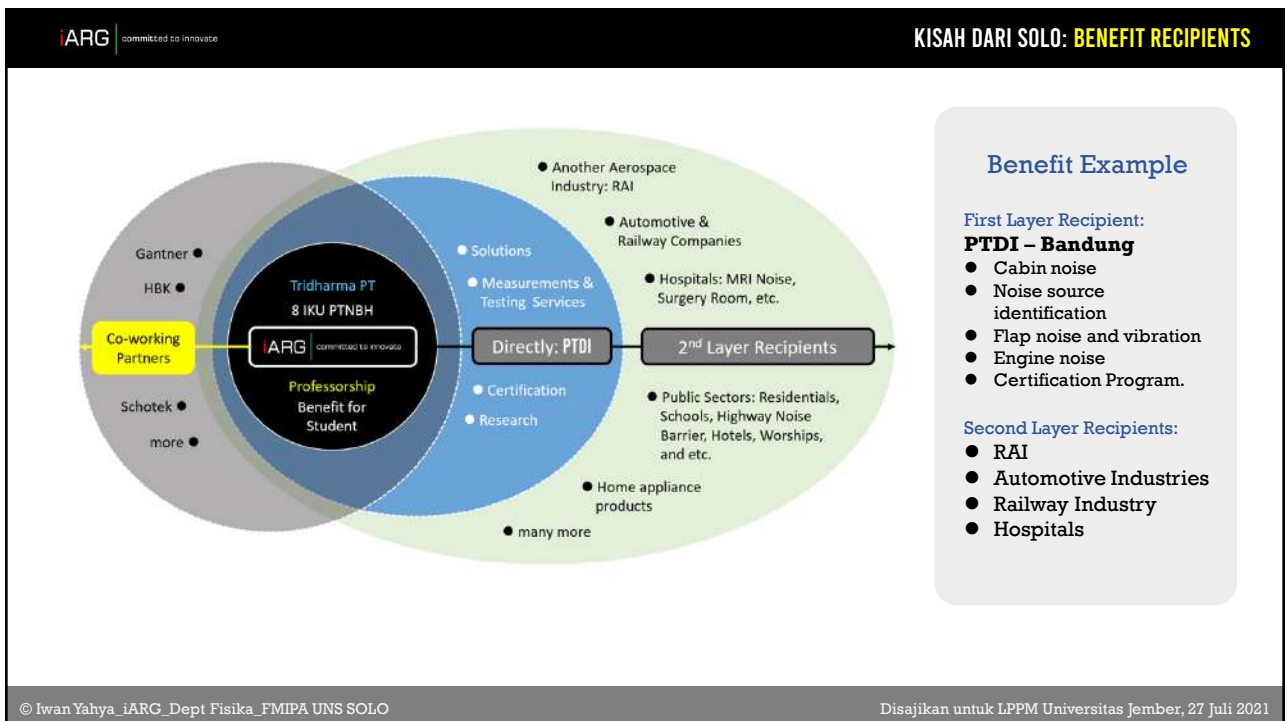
iARG | committed to innovate

KISAH DARI SOLO: BENEFIT RECIPIENTS

Gantner
HBK
Co-working Partners
Schotek
more

Tridharma PT
8 IKU PTNBH
iARG | committed to innovate
Professorship
Benefit for Student

Solutions
Measurements & Testing Services
Directly: PTDI
Certification
Research

Another Aerospace Industry: RAI
Automotive & Railway Companies
Hospitals: MRI Noise, Surgery Room, etc.
2nd Layer Recipients
Public Sectors: Residentials, Schools, Highway Noise Barrier, Hotels, Worships, and etc.
Home appliance products
many more

Benefit Example

First Layer Recipient:
PTDI – Bandung
- Cabin noise
- Noise source identification
- Flap noise and vibration
- Engine noise
- Certification Program.

Second Layer Recipients:
- RAI
- Automotive Industries
- Railway Industry
- Hospitals

© Iwan Yahya_iARG_Dept Fisika_FMIPA UNS SOLO

Disajikan untuk LPPM Universitas Jember, 27 Juli 2021